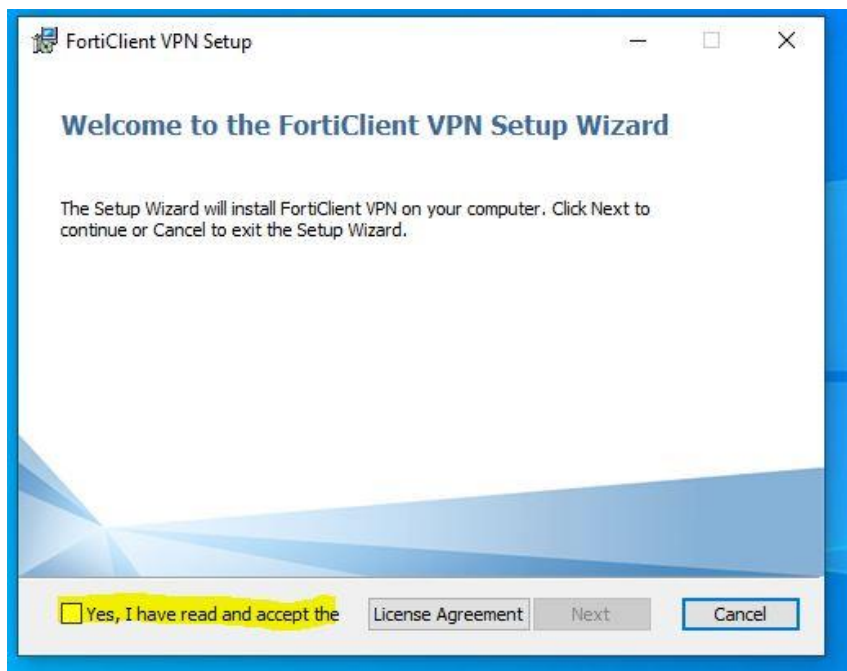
FortiClient VPN Setup

Welcome to the FortiClient VPN Setup Wizard

The Setup Wizard will install FortiClient VPN on your computer. Click Next to continue or Cancel to exit the Setup Wizard.

Yes, I have read and accept the

License Agreement

Next

Cancel